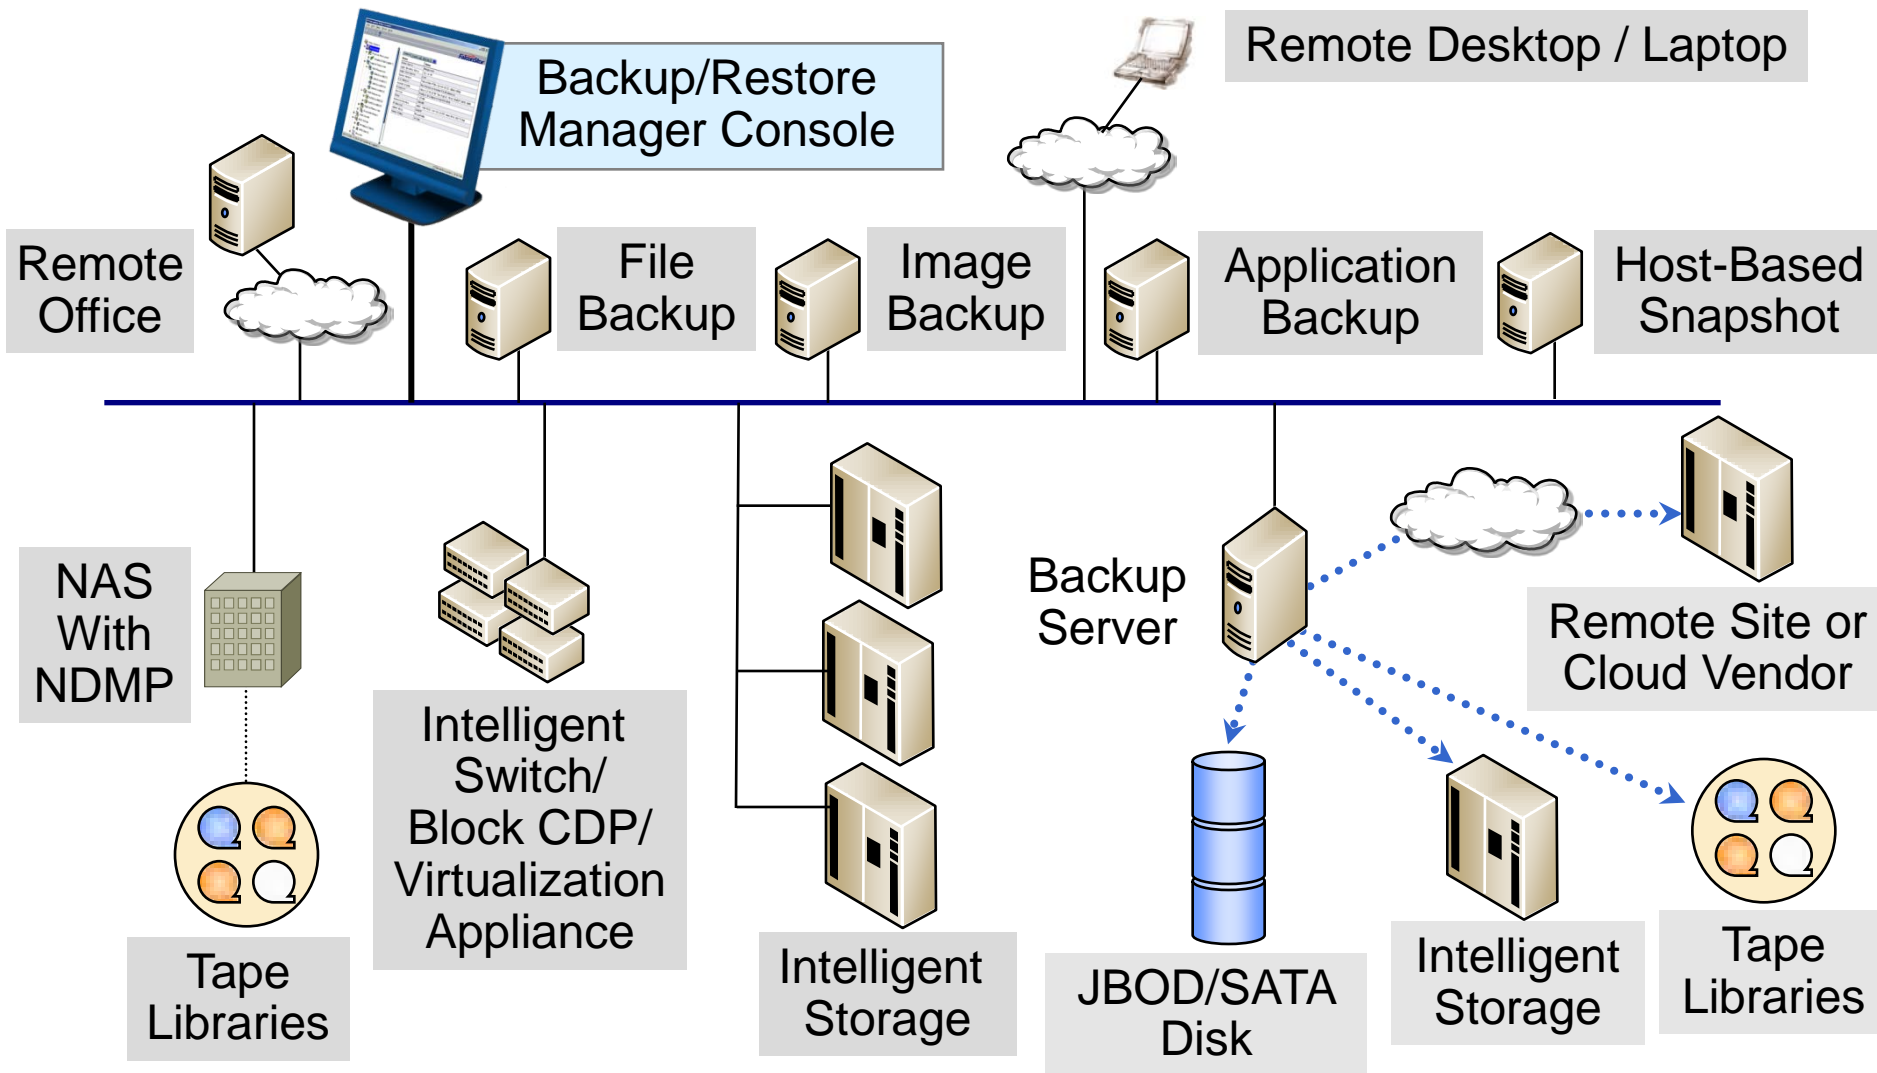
Backup/Restore Manager Console

Remote Desktop / Laptop

Remote Office

File Backup

Image Backup

Application Backup

Host-Based Snapshot

NAS With NDMP

Backup Server

Remote Site or Cloud Vendor

Tape Libraries

Intelligent Switch/ Block CDP/ Virtualization Appliance

Intelligent Storage

JBOD/SATA Disk

Intelligent Storage

Tape Libraries